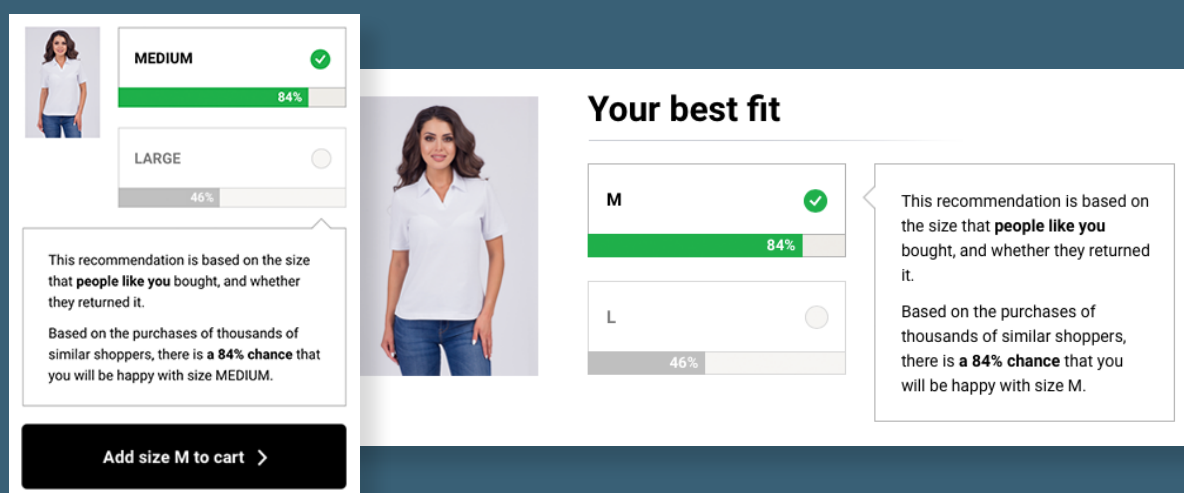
MEDIUM

84%

LARGE

46%

This recommendation is based on the size that **people like you** bought, and whether they returned it.

Based on the purchases of thousands of similar shoppers, there is **a 84% chance** that you will be happy with size MEDIUM.

Add size M to cart

Your best fit

M

84%

L

46%

This recommendation is based on the size that **people like you** bought, and whether they returned it.

Based on the purchases of thousands of similar shoppers, there is **a 84% chance** that you will be happy with size M.